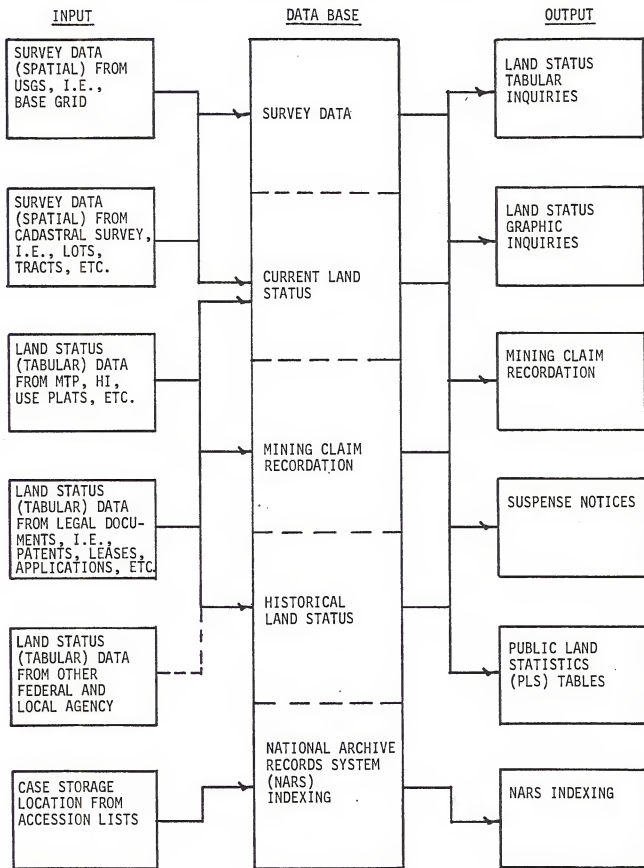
INPUT

SURVEY DATA (SPATIAL) FROM USGS, I.E., BASE GRID

SURVEY DATA (SPATIAL) FROM CADASTRAL SURVEY, I.E., LOTS, TRACTS, ETC.

LAND STATUS (TABULAR) DATA FROM MTP, HI, USE PLATS, ETC.

LAND STATUS (TABULAR) DATA FROM LEGAL DOCUMENTS, I.E., PATENTS, LEASES, APPLICATIONS, ETC.

LAND STATUS (TABULAR) DATA FROM OTHER FEDERAL AND LOCAL AGENCY

CASE STORAGE LOCATION FROM ACCESSION LISTS

DATA BASE

SURVEY DATA

CURRENT LAND STATUS

MINING CLAIM RECORDATION

HISTORICAL LAND STATUS

NATIONAL ARCHIVE RECORDS SYSTEM (NARS) INDEXING

OUTPUT

LAND STATUS TABULAR INQUIRIES

LAND STATUS GRAPHIC INQUIRIES

MINING CLAIM RECORDATION

SUSPENSE NOTICES

PUBLIC LAND STATISTICS (PLS) TABLES

NARS INDEXING